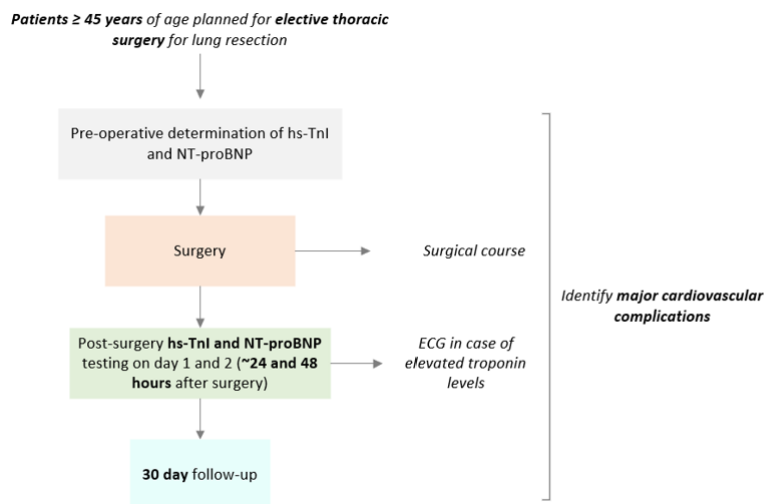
Patients ≥ 45 years of age planned for elective thoracic surgery for lung resection

Pre-operative determination of hs-TnI and NT-proBNP

Surgery

Surgical course

Identify major cardiovascular complications

Post-surgery hs-TnI and NT-proBNP testing on day 1 and 2 (~24 and 48 hours after surgery)

ECG in case of elevated troponin levels

30 day follow-up